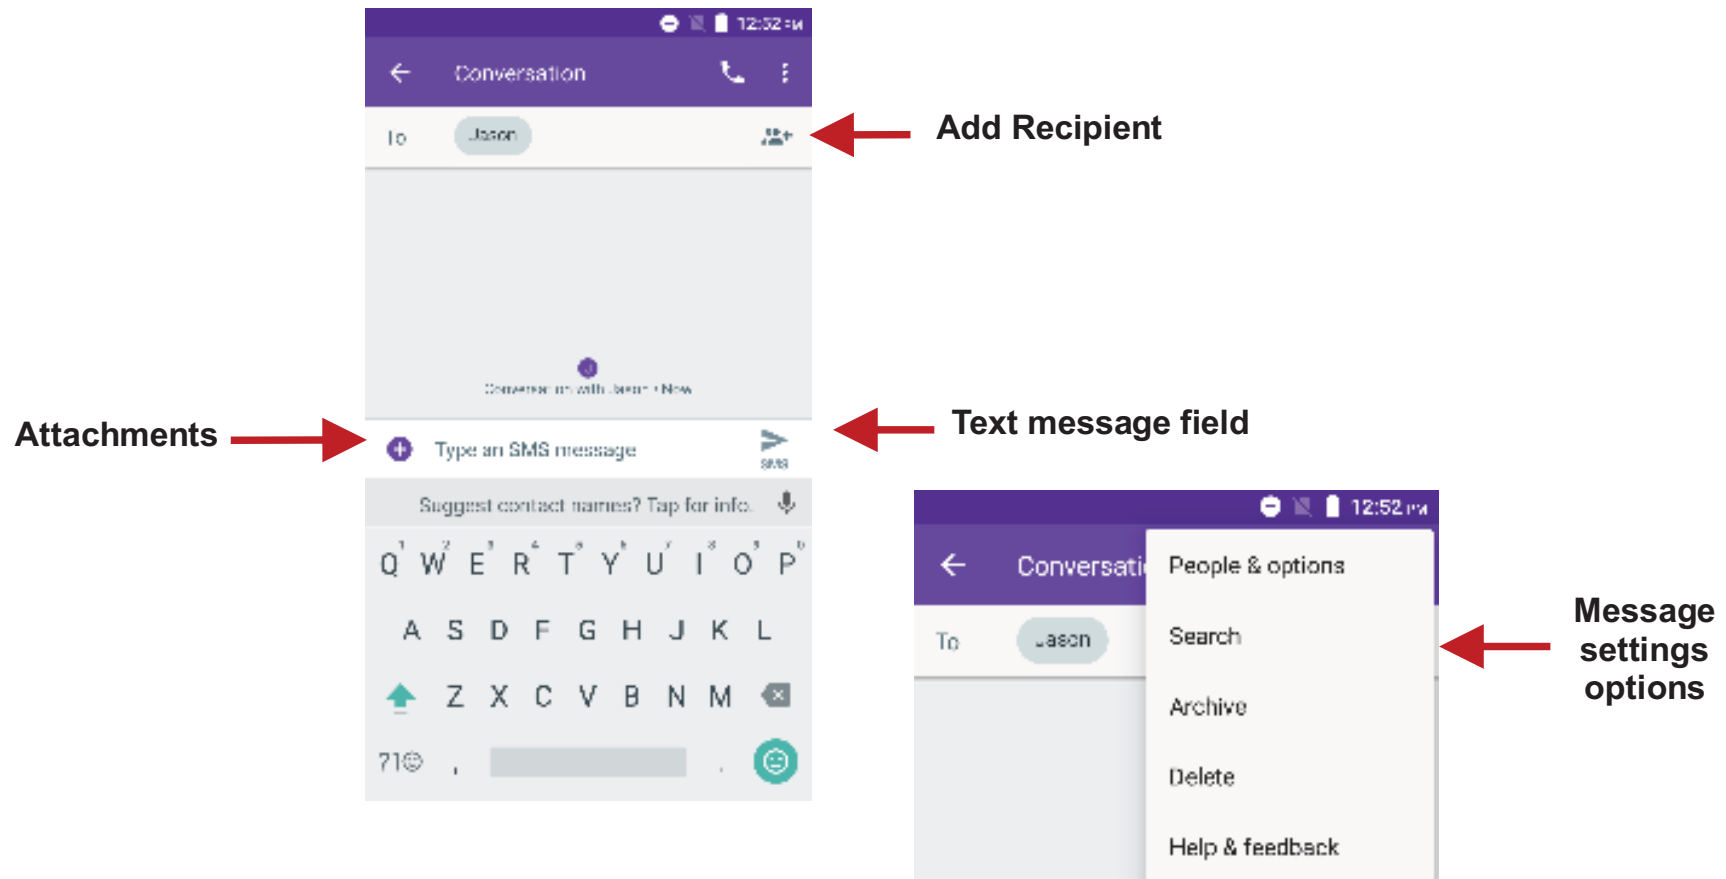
12:52 PM

Conversation

To Jason

Add Recipient

Conversation with Jason · Now

Attachments

Type an SMS message

SMS

Text message field

Suggest contact names? Tap for info.

Q W E R T Y U I O P

A S D F G H J K L

Z X C V B N M

?1☺ , .

12:52 PM

Conversati

To Jason

People & options

Search

Archive

Delete

Help & feedback

Message settings options